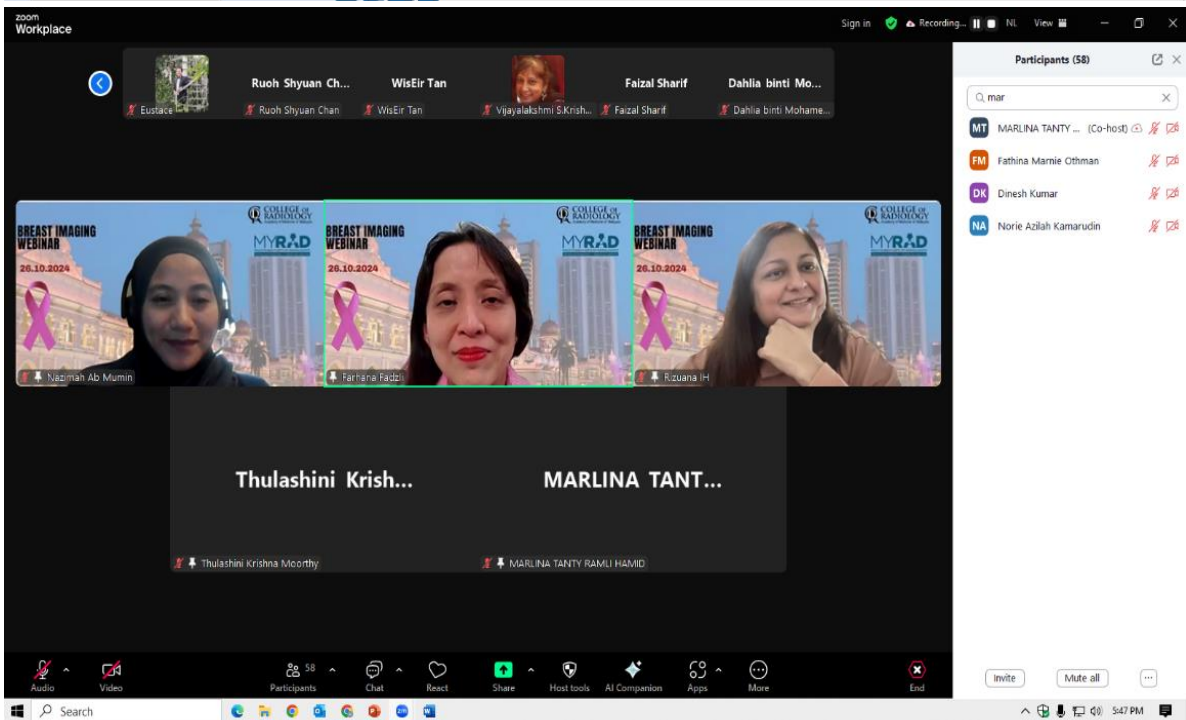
zoom Workplace

Sign in Recording... NL View

Participants (58)

mar

MT MARLINA TANTY ... (Co-host)
FM Fathina Marnie Othman
DK Dinesh Kumar
NA Norie Azilah Kamarudin

Eustace
Ruoh Shyuan Ch...
Ruoh Shyuan Chan
WisEir Tan
WisEir Tan
Vijayalakshmi S.Krish...
Faizal Sharif
Faizal Sharif
Dahlia binti Mo...
Dahlia binti Mohame...

BREAST IMAGING WEBINAR
26.10.2024
COLLEGE OF RADIOLOGY
MYRAD

Nazimah Ab Mumin
Farhana Fadzli
Rizuana IH

Thulashini Krish...
MARLINA TANT...

Thulashini Krishna Moorthy
MARLINA TANTY RAMLI HAMID

Audio
Video
58
Participants
Chat
React
Share
Host tools
AI Companion
Apps
More
End

Invite
Mute all

Search

5:47 PM